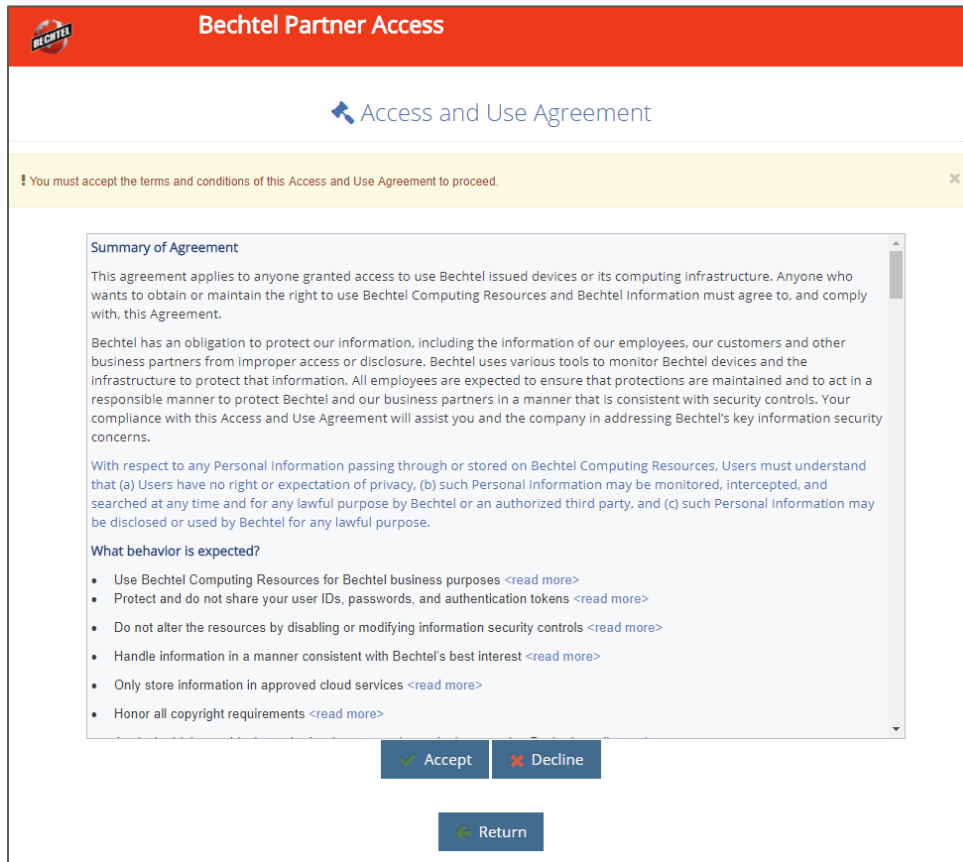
BECHTEL

Bechtel Partner Access

Access and Use Agreement

! You must accept the terms and conditions of this Access and Use Agreement to proceed.

×

Summary of Agreement

This agreement applies to anyone granted access to use Bechtel issued devices or its computing infrastructure. Anyone who wants to obtain or maintain the right to use Bechtel Computing Resources and Bechtel Information must agree to, and comply with, this Agreement.

Bechtel has an obligation to protect our information, including the information of our employees, our customers and other business partners from improper access or disclosure. Bechtel uses various tools to monitor Bechtel devices and the infrastructure to protect that information. All employees are expected to ensure that protections are maintained and to act in a responsible manner to protect Bechtel and our business partners in a manner that is consistent with security controls. Your compliance with this Access and Use Agreement will assist you and the company in addressing Bechtel's key information security concerns.

With respect to any Personal Information passing through or stored on Bechtel Computing Resources, Users must understand that (a) Users have no right or expectation of privacy, (b) such Personal Information may be monitored, intercepted, and searched at any time and for any lawful purpose by Bechtel or an authorized third party, and (c) such Personal Information may be disclosed or used by Bechtel for any lawful purpose.

What behavior is expected?

- Use Bechtel Computing Resources for Bechtel business purposes <read more>
- Protect and do not share your user IDs, passwords, and authentication tokens <read more>
- Do not alter the resources by disabling or modifying information security controls <read more>
- Handle information in a manner consistent with Bechtel's best interest <read more>
- Only store information in approved cloud services <read more>
- Honor all copyright requirements <read more>
- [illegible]

Accept

Decline

Return